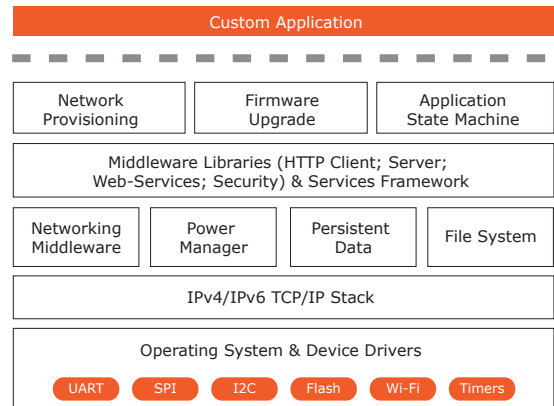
Custom Application

Network Provisioning

Firmware Upgrade

Application State Machine

Middleware Libraries (HTTP Client; Server; Web-Services; Security) & Services Framework

Networking Middleware

Power Manager

Persistent Data

File System

IPv4/IPv6 TCP/IP Stack

Operating System & Device Drivers

UART

SPI

I2C

Flash

Wi-Fi

Timers